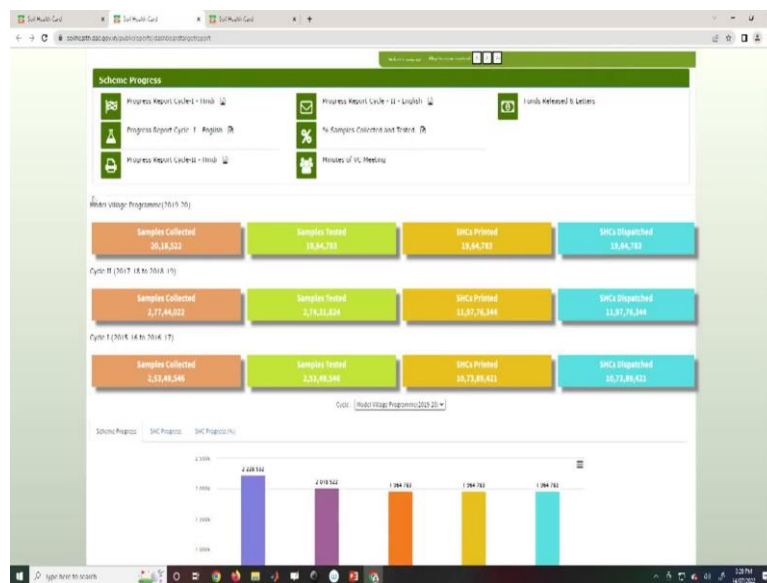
Soil Health Card | Soil Health Card | Soil Health Card

soilhealth.dac.gov.in/publicreports/dashboardtargetreport

Scheme Progress

Progress Report Cycle-I - Hindi

Progress Report Cycle - II - English

Funds Released & Letters

Progress Report Cycle - I - English

% Samples Collected and Tested

Progress Report Cycle-II - Hindi

Minutes of VC Meeting

Model Village Programme(2019-20)

| Samples Collected | Samples Tested | SHCs Printed | SHCs Dispatched |
|---|---|---|---|
| 20,18,522 | 19,64,783 | 19,64,783 | 19,64,783 |

Cycle II (2017-18 to 2018-19)

| Samples Collected | Samples Tested | SHCs Printed | SHCs Dispatched |
|---|---|---|---|
| 2,77,44,022 | 2,74,31,834 | 11,97,76,344 | 11,97,76,344 |

Cycle I (2015-16 to 2016-17)

| Samples Collected | Samples Tested | SHCs Printed | SHCs Dispatched |
|---|---|---|---|
| 2,53,49,546 | 2,53,49,546 | 10,73,89,421 | 10,73,89,421 |

Cycle: Model Village Programme(2019-20)

Scheme Progress | SHC Progress | SHC Progress(%)

2 220 532 | 2 018 522 | 1 964 783 | 1 964 783 | 1 964 783

Type here to search

3:28 PM